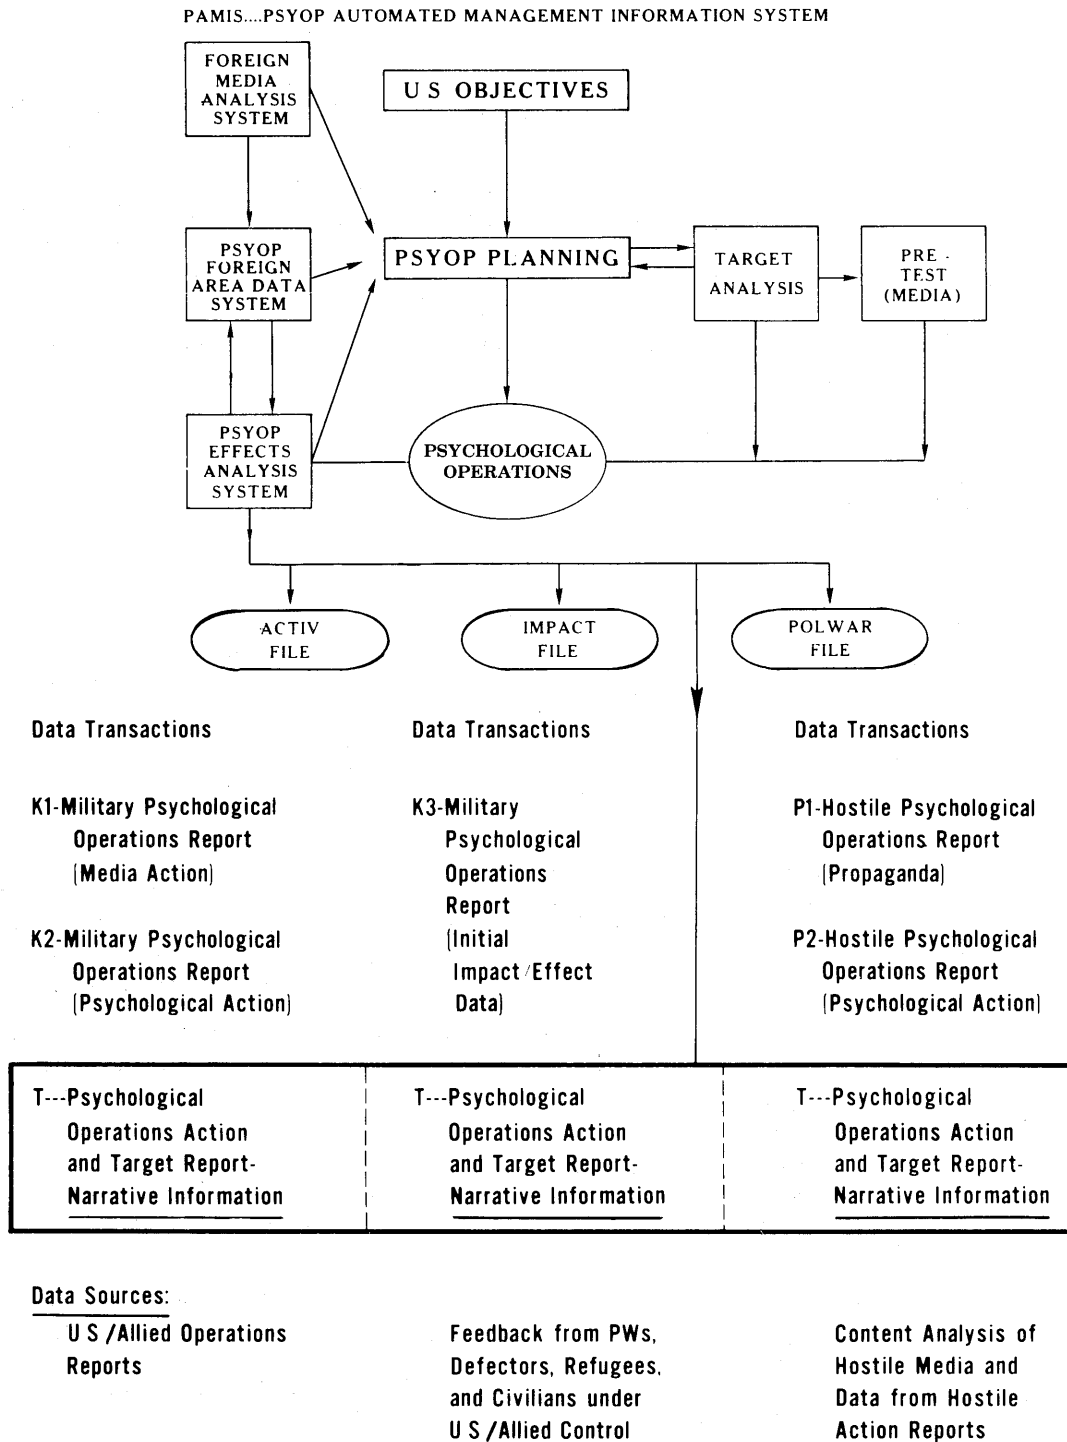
PAMIS....PSYOP AUTOMATED MANAGEMENT INFORMATION SYSTEM

FOREIGN MEDIA ANALYSIS SYSTEM

U S OBJECTIVES

PSYOP FOREIGN AREA DATA SYSTEM

PSYOP PLANNING

TARGET ANALYSIS

PRE - TEST (MEDIA)

PSYOP EFFECTS ANALYSIS SYSTEM

PSYCHOLOGICAL OPERATIONS

ACTIV FILE

IMPACT FILE

POLWAR FILE

Data Transactions

K1-Military Psychological Operations Report (Media Action)

K2-Military Psychological Operations Report (Psychological Action)

Data Transactions

K3-Military Psychological Operations Report (Initial Impact/Effect Data)

Data Transactions

P1-Hostile Psychological Operations Report (Propaganda)

P2-Hostile Psychological Operations Report (Psychological Action)

T---Psychological Operations Action and Target Report-Narrative Information

T---Psychological Operations Action and Target Report-Narrative Information

T---Psychological Operations Action and Target Report-Narrative Information

Data Sources:

U S /Allied Operations Reports

Feedback from PWs, Defectors, Refugees, and Civilians under U S /Allied Control

Content Analysis of Hostile Media and Data from Hostile Action Reports